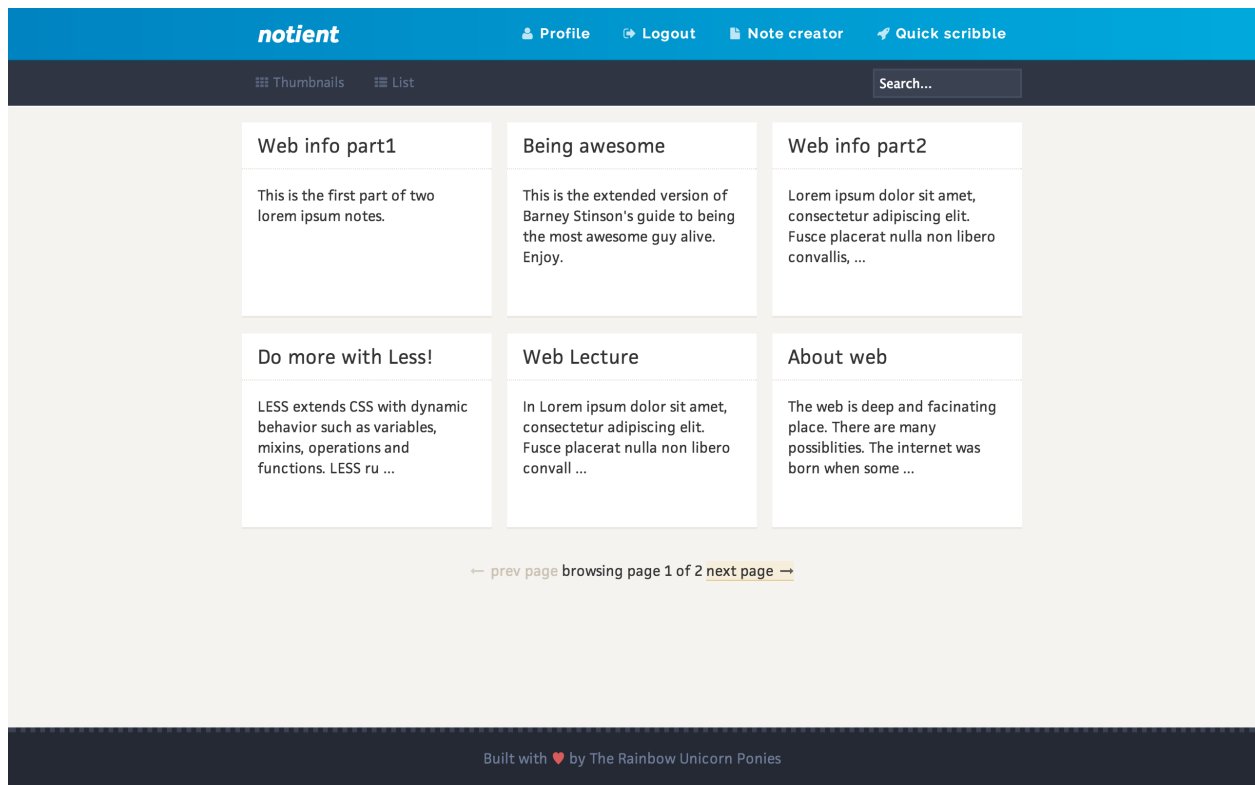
notient

Profile Logout Note creator Quick scribble

Thumbnails List

Search...

Web info part1

This is the first part of two lorem ipsum notes.

Being awesome

This is the extended version of Barney Stinson's guide to being the most awesome guy alive. Enjoy.

Web info part2

Lorem ipsum dolor sit amet, consectetur adipiscing elit. Fusce placerat nulla non libero convallis, ...

Do more with Less!

LESS extends CSS with dynamic behavior such as variables, mixins, operations and functions. LESS ru ...

Web Lecture

In Lorem ipsum dolor sit amet, consectetur adipiscing elit. Fusce placerat nulla non libero convall ...

About web

The web is deep and facinating place. There are many possiblities. The internet was born when some ...

← prev page browsing page 1 of 2 next page →

Built with ♥ by The Rainbow Unicorn Ponies